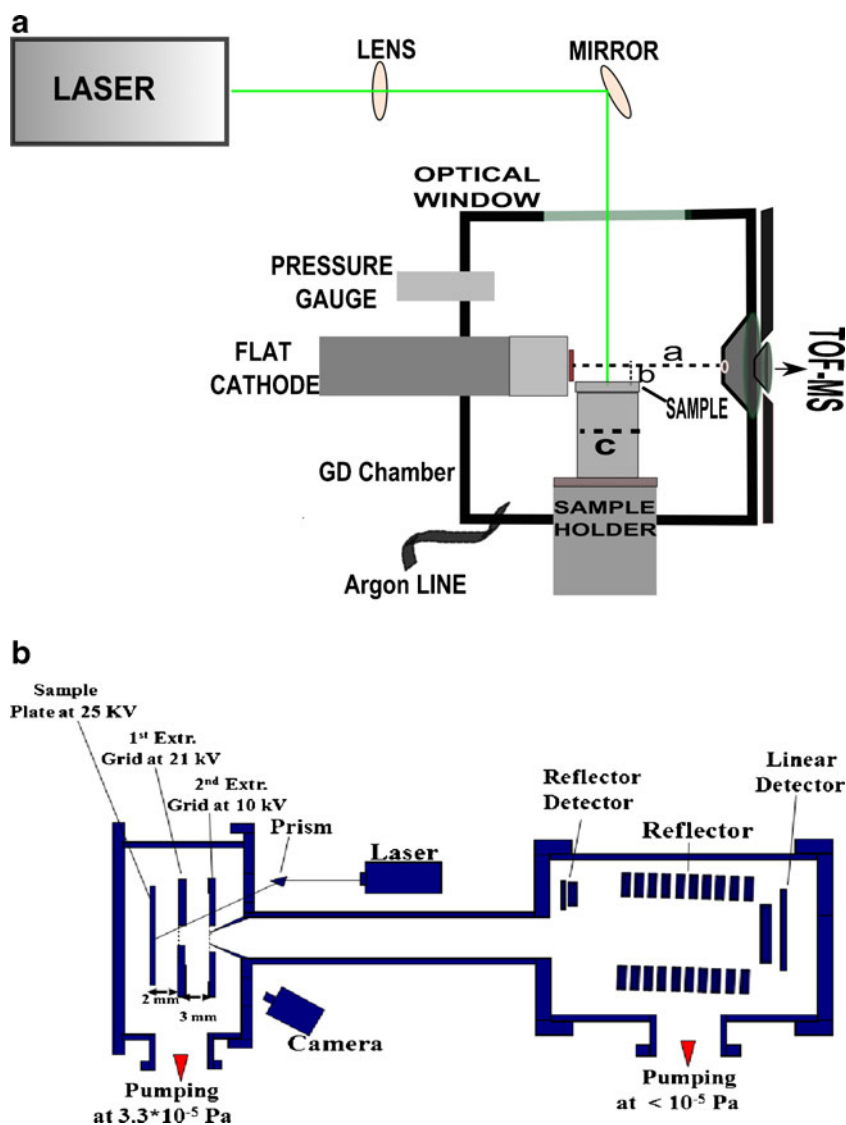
a

LASER

LENS

MIRROR

OPTICAL WINDOW

PRESSURE GAUGE

FLAT CATHODE

a

b

SAMPLE

c

TOF-MS

GD Chamber

SAMPLE HOLDER

Argon LINE

b

Sample Plate at 25 KV

1$^{st}$ Extr. Grid at 21 kV

2$^{nd}$ Extr. Grid at 10 kV

Prism

Laser

Reflector Detector

Reflector

Linear Detector

2 mm

3 mm

Camera

Pumping at 3.3*10$^{-5}$ Pa

Pumping at < 10$^{-5}$ Pa